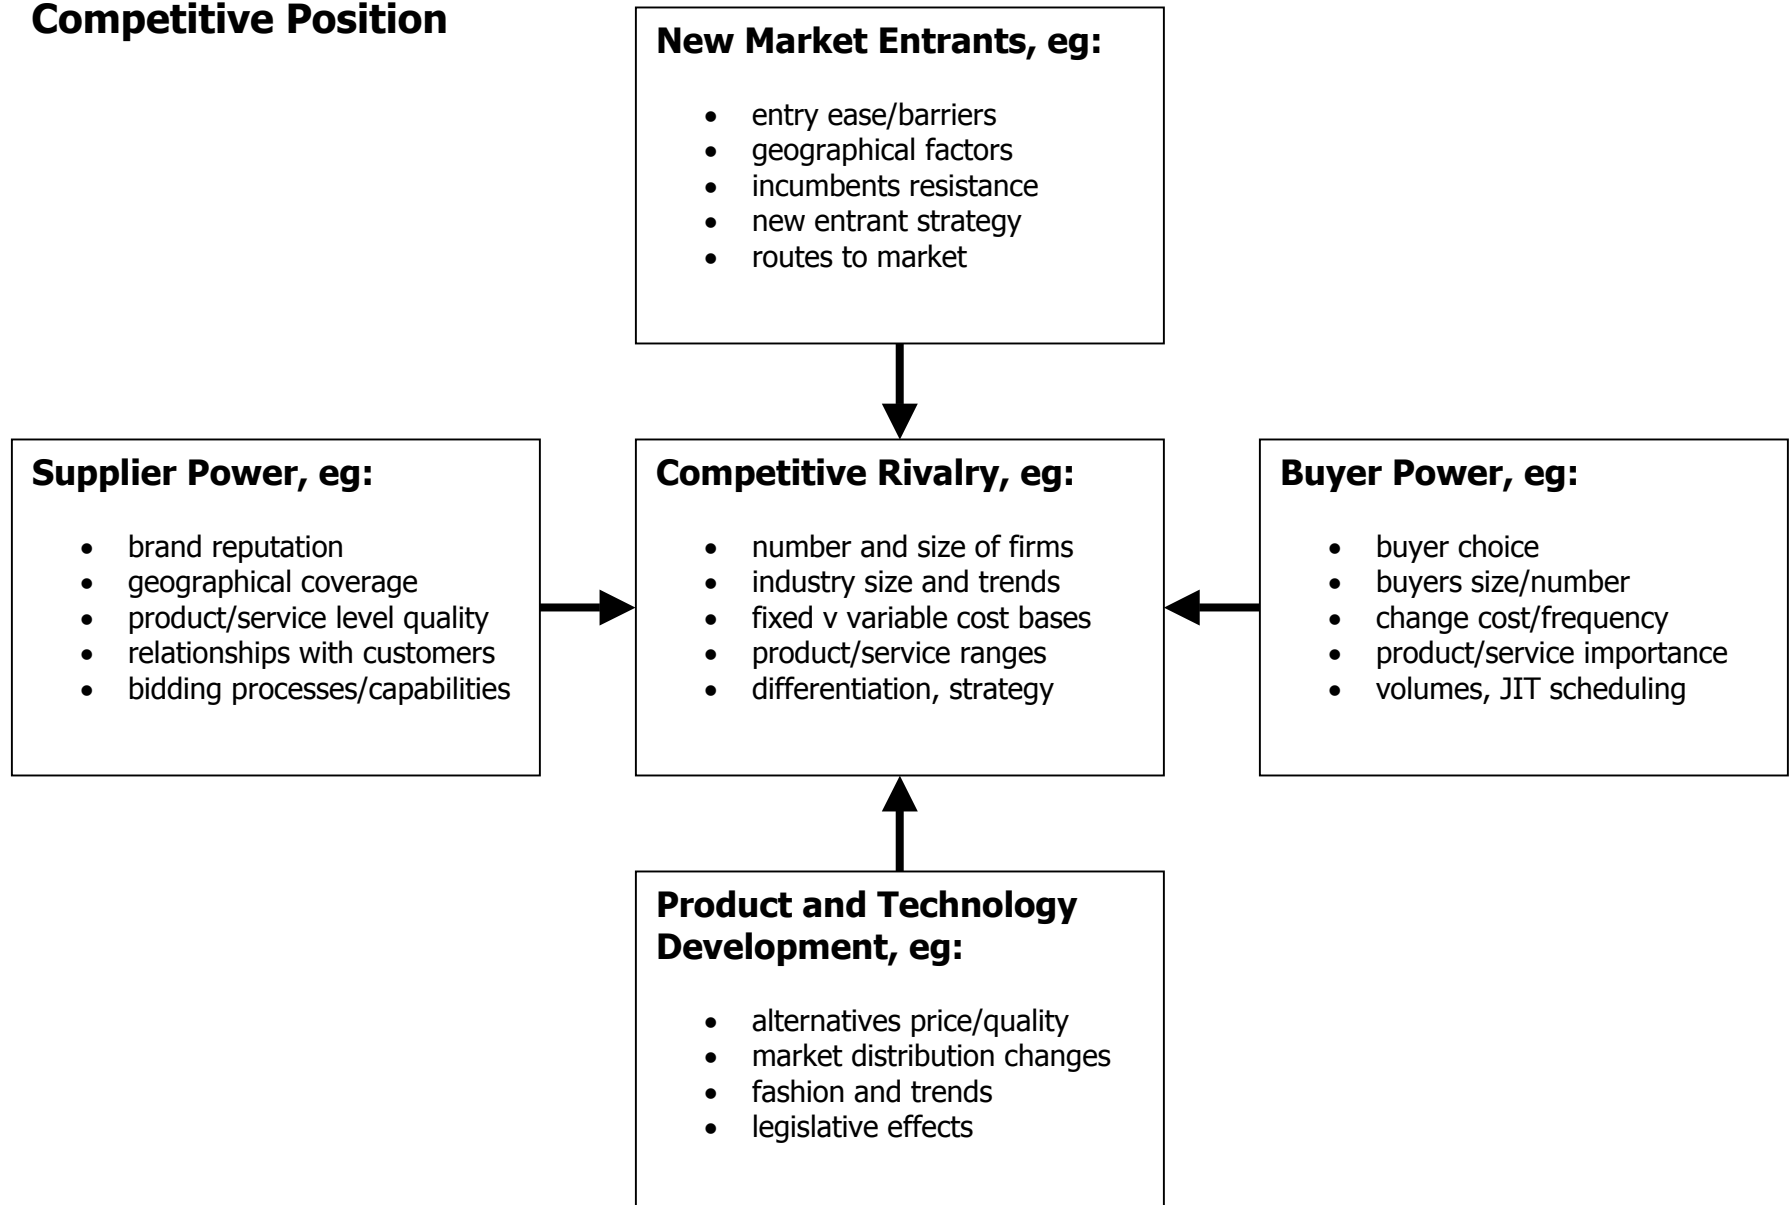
**Competitive Position**

**New Market Entrants, eg:**

- entry ease/barriers
- geographical factors
- incumbents resistance
- new entrant strategy
- routes to market

**Supplier Power, eg:**

- brand reputation
- geographical coverage
- product/service level quality
- relationships with customers
- bidding processes/capabilities

**Competitive Rivalry, eg:**

- number and size of firms
- industry size and trends
- fixed v variable cost bases
- product/service ranges
- differentiation, strategy

**Buyer Power, eg:**

- buyer choice
- buyers size/number
- change cost/frequency
- product/service importance
- volumes, JIT scheduling

**Product and Technology Development, eg:**

- alternatives price/quality
- market distribution changes
- fashion and trends
- legislative effects